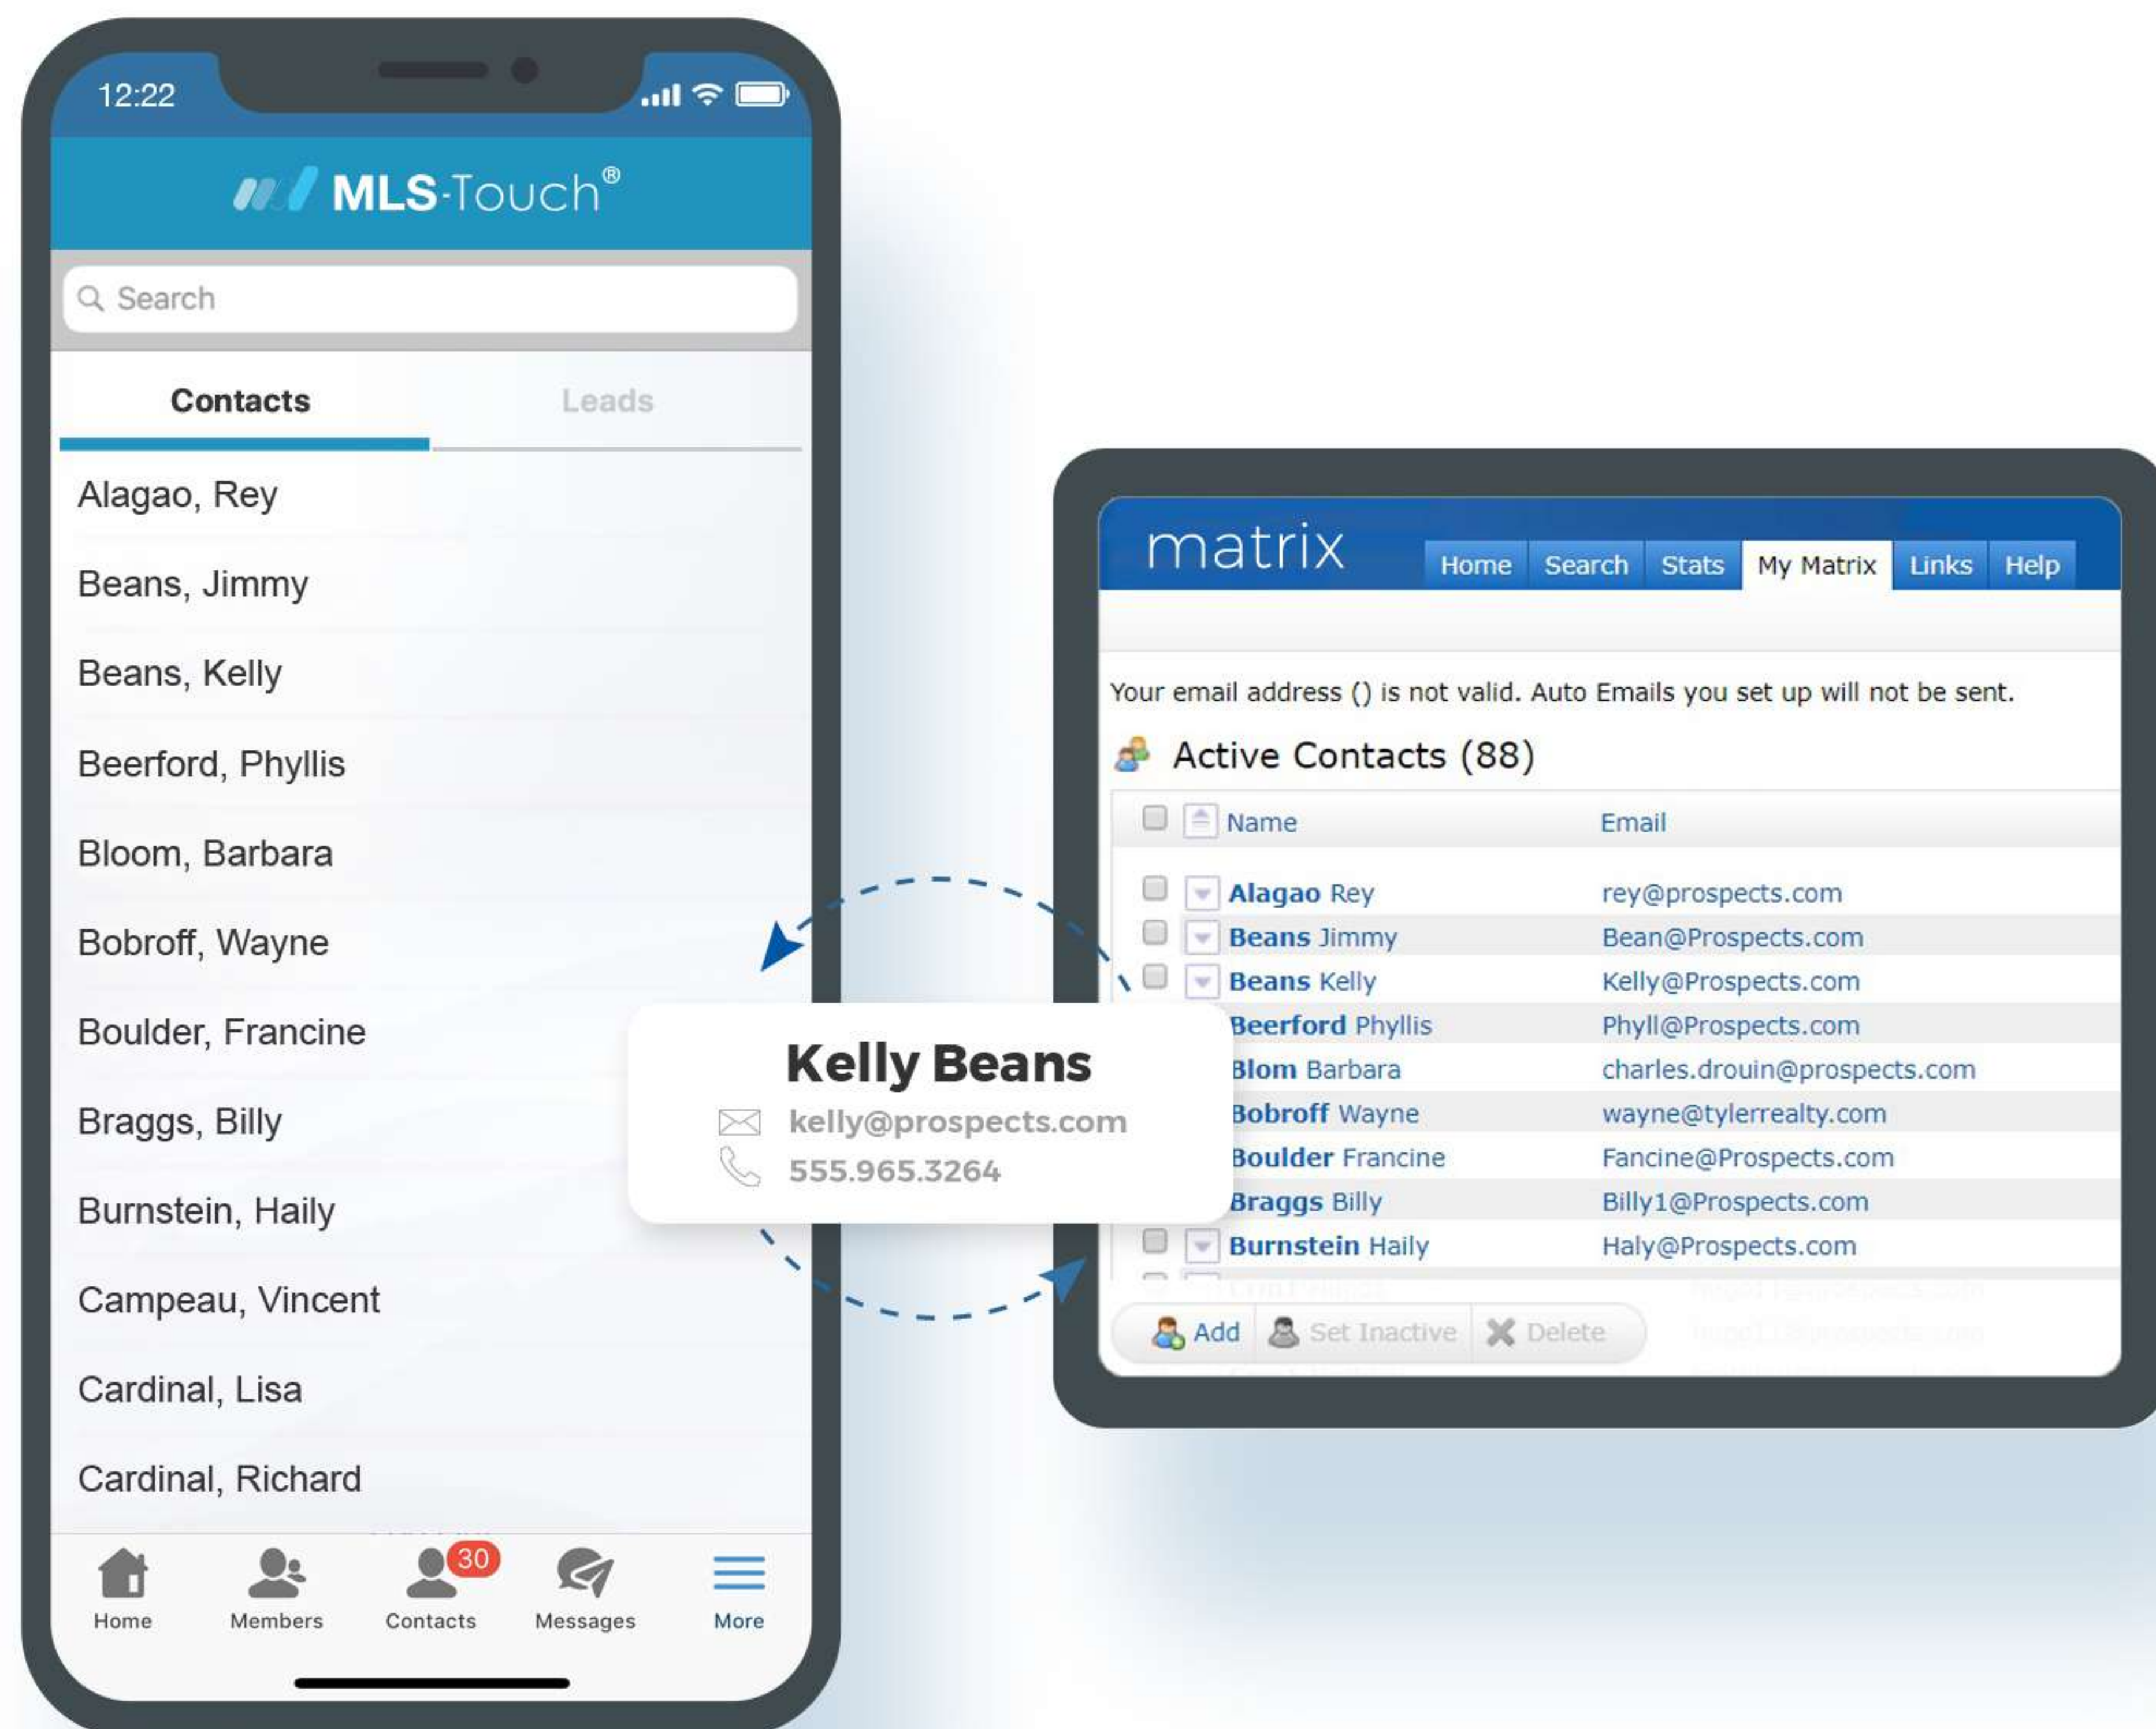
12:22

MLS-Touch®

Search

Contacts
Leads

Alagao, Rey
Beans, Jimmy
Beans, Kelly
Beerford, Phyllis
Bloom, Barbara
Bobroff, Wayne
Boulder, Francine
Braggs, Billy
Burnstein, Haily
Campeau, Vincent
Cardinal, Lisa
Cardinal, Richard

Home
Members
30
Contacts
Messages
More

Kelly Beans
kelly@prospects.com
555.965.3264

matrix
Home
Search
Stats
My Matrix
Links
Help

Your email address () is not valid. Auto Emails you set up will not be sent.

Active Contacts (88)

| Name | Email |
|---|---|
| Alagao Rey | rey@prospects.com |
| Beans Jimmy | Bean@Prospects.com |
| Beans Kelly | Kelly@Prospects.com |
| Beerford Phyllis | Phyll@Prospects.com |
| Blom Barbara | charles.drouin@prospects.com |
| Bobroff Wayne | wayne@tylerrealty.com |
| Boulder Francine | Fancine@Prospects.com |
| Braggs Billy | Billy1@Prospects.com |
| Burnstein Haily | Haly@Prospects.com |

Add
Set Inactive
Delete